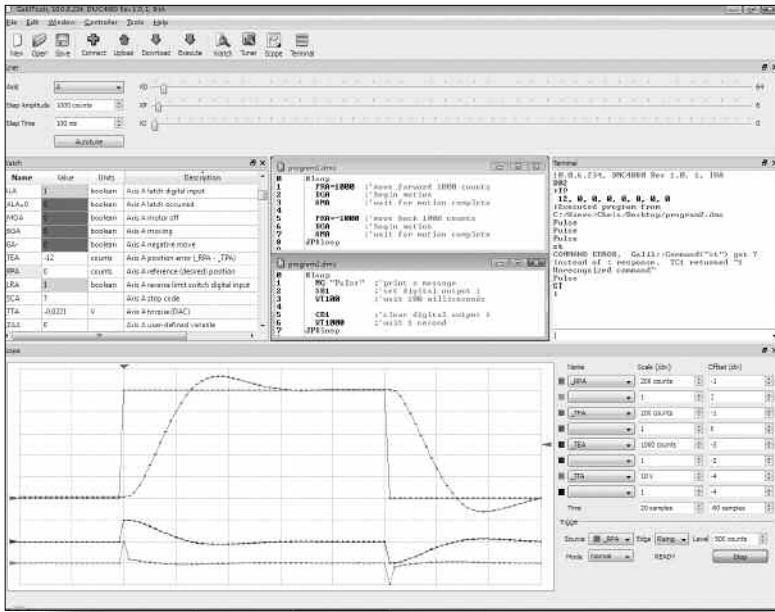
GalilTools, 10.0.8.234, DMC4080 Rev 1.0.1, RtA

File Edit Window Controller Tools Help

New Open Save Connect Upload Download Execute Watch Tuner Scope Terminal

Tuner

Axis A
Step Amplitude 1000 counts
Step Time 100 ms
Autotune

KD
KP
KI

Watch

| Name | Value | Units | Description |
|---|---|---|---|
| ALA | 1 | boolean | Axis A latch digital input |
| ALA_0 | | boolean | Axis A latch occurred |
| MOA | | boolean | Axis A motor off |
| BGA | | boolean | Axis A moving |
| BA- | | boolean | Axis A negative move |
| TEA | -12 | counts | Axis A position error (_RPA - _TPA) |
| RPA | 0 | counts | Axis A reference (desired) position |
| LRA | 1 | boolean | Axis A reverse limit switch digital input |
| SCA | 7 | | Axis A stop code |
| TTA | -0.0221 | V | Axis A torque(DAC) |
| ZAA | 0 | | Axis A user-defined variable |

program1.dmc
0 #loop
1 PRA=1000 ;'move forward 1000 counts
2 BGA ;'begin motion
3 AMA ;'wait for motion complete
4
5 PRA=-1000 ;'move back 1000 counts
6 BGA ;'begin motion
7 AMA ;'wait for motion complete
8 JP#loop

program2.dmc
0 #loop
1 MG "Pulse" ;'print a message
2 SB1 ;'set digital output 1
3 WT100 ;'wait 100 milliseconds
4
5 CB1 ;'clear digital output 1
6 WT1000 ;'wait 1 second
7 JP#loop

Terminal
10.0.8.234, DMC4080 Rev 1.0.1, RtA
DA2
:TP
12, 0, 0, 0, 0, 0, 0, 0
:Executed program from
C:/Users/Chris/Desktop/program2.dmc
Pulse
Pulse
Pulse
:ST
COMMAND ERROR. Galil::command("st") got ?
instead of : response. TC1 returned "1
Unrecognized command"
Pulse
:ST
:

Scope

| Name | Scale (/div) | Offset (div) |
|---|---|---|
| _RPA | 200 counts | -1 |
| | 1 | 2 |
| _TPA | 200 counts | -1 |
| | 1 | 0 |
| _TEA | 1000 counts | -3 |
| | 1 | -2 |
| _TTA | 10 V | -4 |
| | 1 | -4 |

Time 20 samples Offset (div) 40 samples
Trigger
Source _RPA Edge Rising Level 500 counts
Mode Normal READY Stop